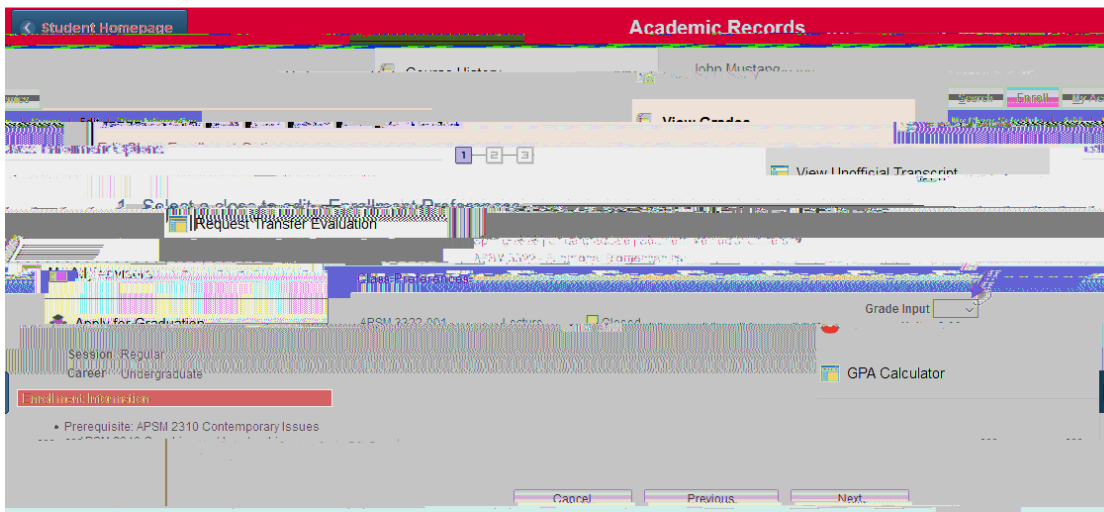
Student Homepage

Academic Records

Course History

John Mustang

Search Enroll My Ac

View Grades

1 2 3

View Unofficial Transcript

1. Select a class to edit - Enrollment Preferences

Request Transfer Evaluation

Class Preferences

Grade Input

Apply for Graduation

APSM 2322-001 Lecture Closed

Session Regular

Career Undergraduate

GPA Calculator

Enrollment Information

• Prerequisite: APSM 2310 Contemporary Issues

Cancel Previous Next